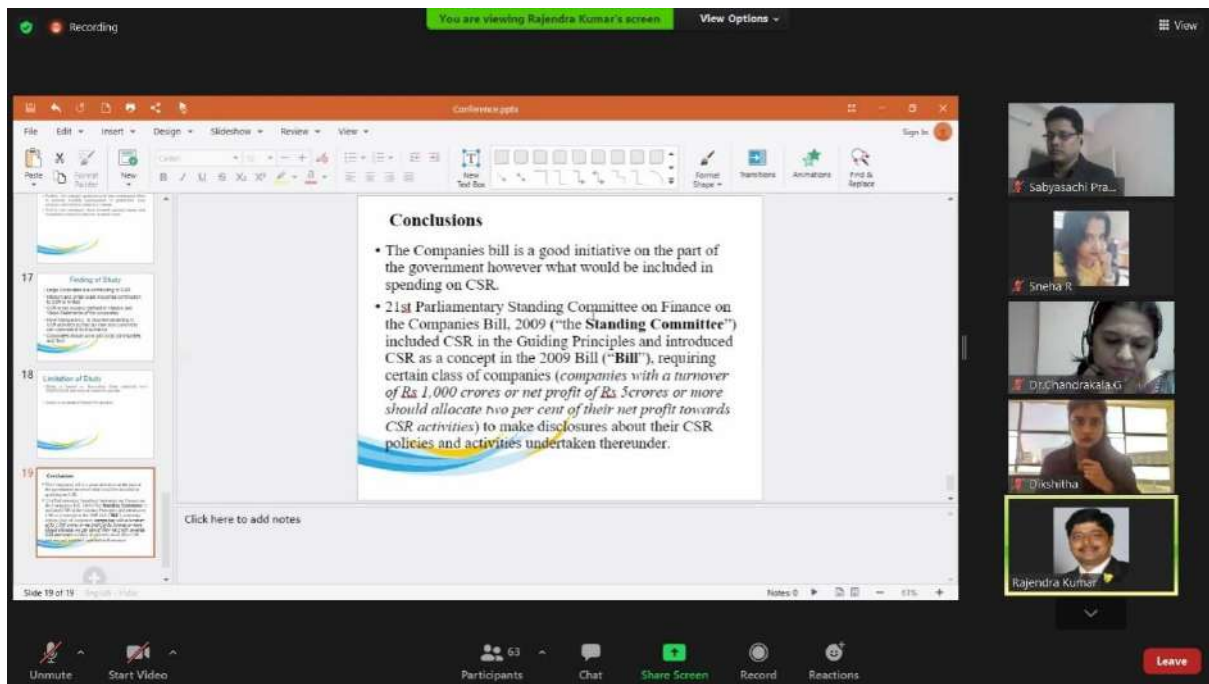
Recording

You are viewing Rajendra Kumar's screen

View Options

View

Conference.pptx

File Edit Insert Design Slideshow Review View

Sign In

Paste Format Painter New New Text Box Format Shape Transitions Animations Find & Replace

17 Finding of Study

18 Limitation of Study

19 Conclusion

Conclusions

• The Companies bill is a good initiative on the part of the government however what would be included in spending on CSR.

• 21st Parliamentary Standing Committee on Finance on the Companies Bill, 2009 ("the **Standing Committee**") included CSR in the Guiding Principles and introduced CSR as a concept in the 2009 Bill ("**Bill**"), requiring certain class of companies (*companies with a turnover of Rs 1,000 crores or net profit of Rs 5crores or more should allocate two per cent of their net profit towards CSR activities*) to make disclosures about their CSR policies and activities undertaken thereunder.

Click here to add notes

Slide 19 of 19

Notes 0

Sabyasachi Pra...

Sneha R

Dr.Chandrakala.G

Dikshitha

Rajendra Kumar

Unmute Start Video Participants 63 Chat Share Screen Record Reactions Leave